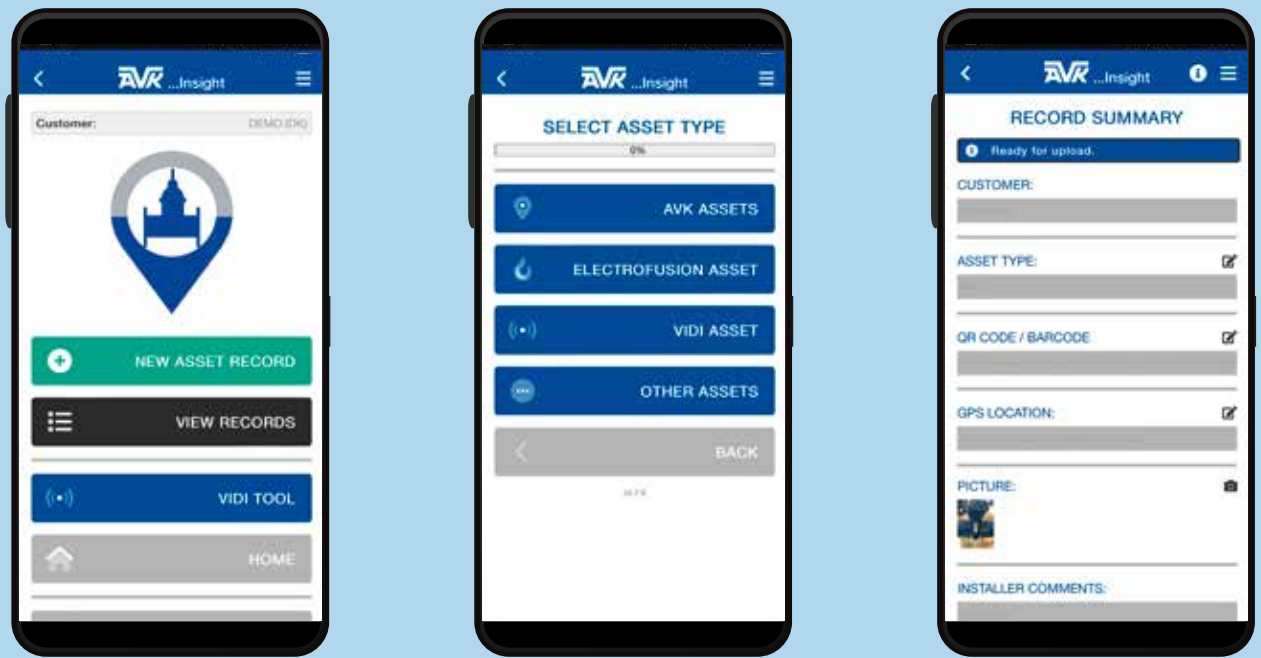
AVK ...Insight

Customer: DEMO (DK)

NEW ASSET RECORD

VIEW RECORDS

VIDI TOOL

HOME

AVK ...Insight

SELECT ASSET TYPE

0%

AVK ASSETS

ELECTROFUSION ASSET

VIDI ASSET

OTHER ASSETS

BACK

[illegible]

AVK ...Insight

RECORD SUMMARY

Ready for upload.

CUSTOMER:

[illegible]

ASSET TYPE:

QR CODE / BARCODE

GPS LOCATION:

PICTURE:

INSTALLER COMMENTS: